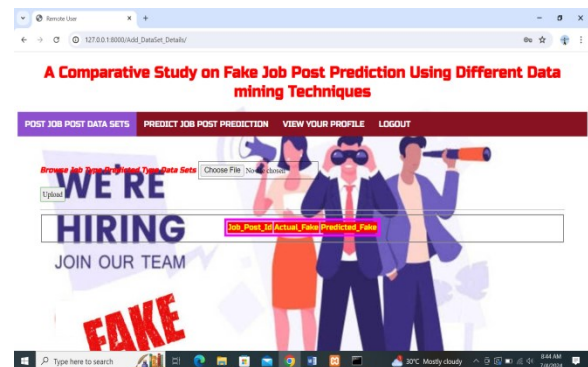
Remote User
127.0.0.1:8000/Add_DataSet_Details/

A Comparative Study on Fake Job Post Prediction Using Different Data mining Techniques

POST JOB POST DATA SETS | PREDICT JOB POST PREDICTION | VIEW YOUR PROFILE | LOGOUT

Browse Job Type Predicted Type Data Sets Choose File No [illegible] chosen

Upload

WE'RE HIRING
JOIN OUR TEAM

| Job_Post_Id | Actual_Fake | Predicted_Fake |
|---|---|---|

FAKE

Type here to search
30°C Mostly cloudy
8:44 AM
7/4/2024